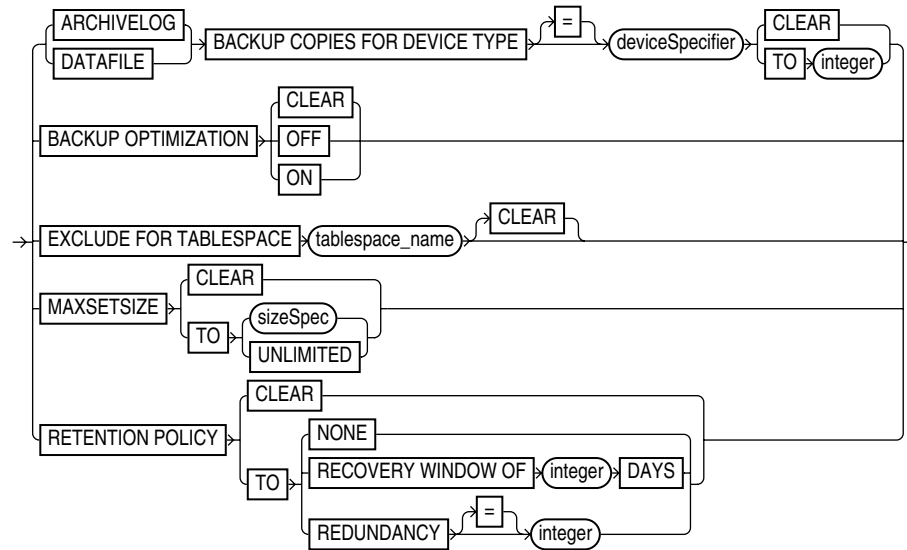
ARCHIVELOG
DATAFILE
BACKUP COPIES FOR DEVICE TYPE
=
deviceSpecifier
CLEAR
TO
integer
BACKUP OPTIMIZATION
CLEAR
OFF
ON
EXCLUDE FOR TABLESPACE
tablespace_name
CLEAR
MAXSETSIZE
CLEAR
TO
sizeSpec
UNLIMITED
RETENTION POLICY
CLEAR
TO
NONE
RECOVERY WINDOW OF
integer
DAYS
REDUNDANCY
=
integer